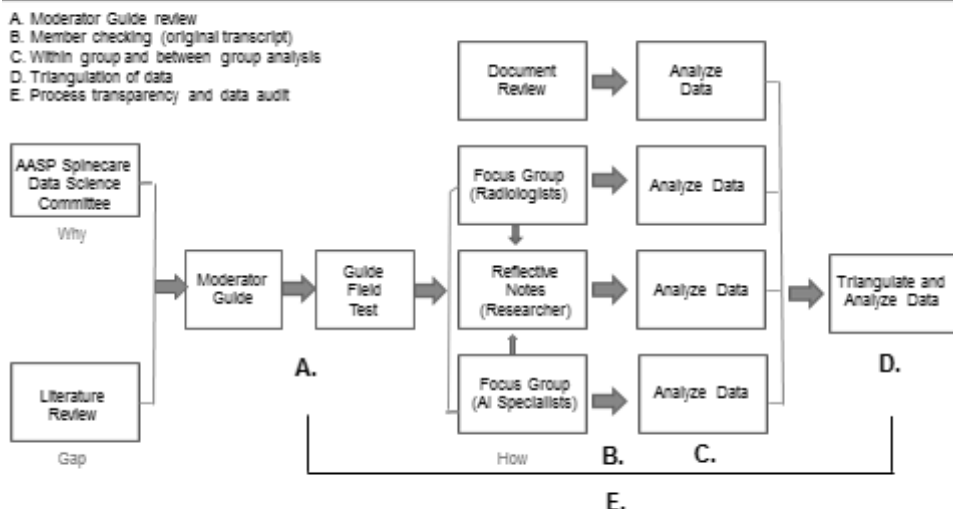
A. Moderator Guide review
B. Member checking (original transcript)
C. Within group and between group analysis
D. Triangulation of data
E. Process transparency and data audit

AASP Spinecare Data Science Committee

Why

Literature Review

Gap

Moderator Guide

Guide Field Test

A.

Document Review

Focus Group (Radiologists)

Reflective Notes (Researcher)

Focus Group (AI Specialists)

How

Analyze Data

Analyze Data

Analyze Data

Analyze Data

B.

C.

Triangulate and Analyze Data

D.

E.